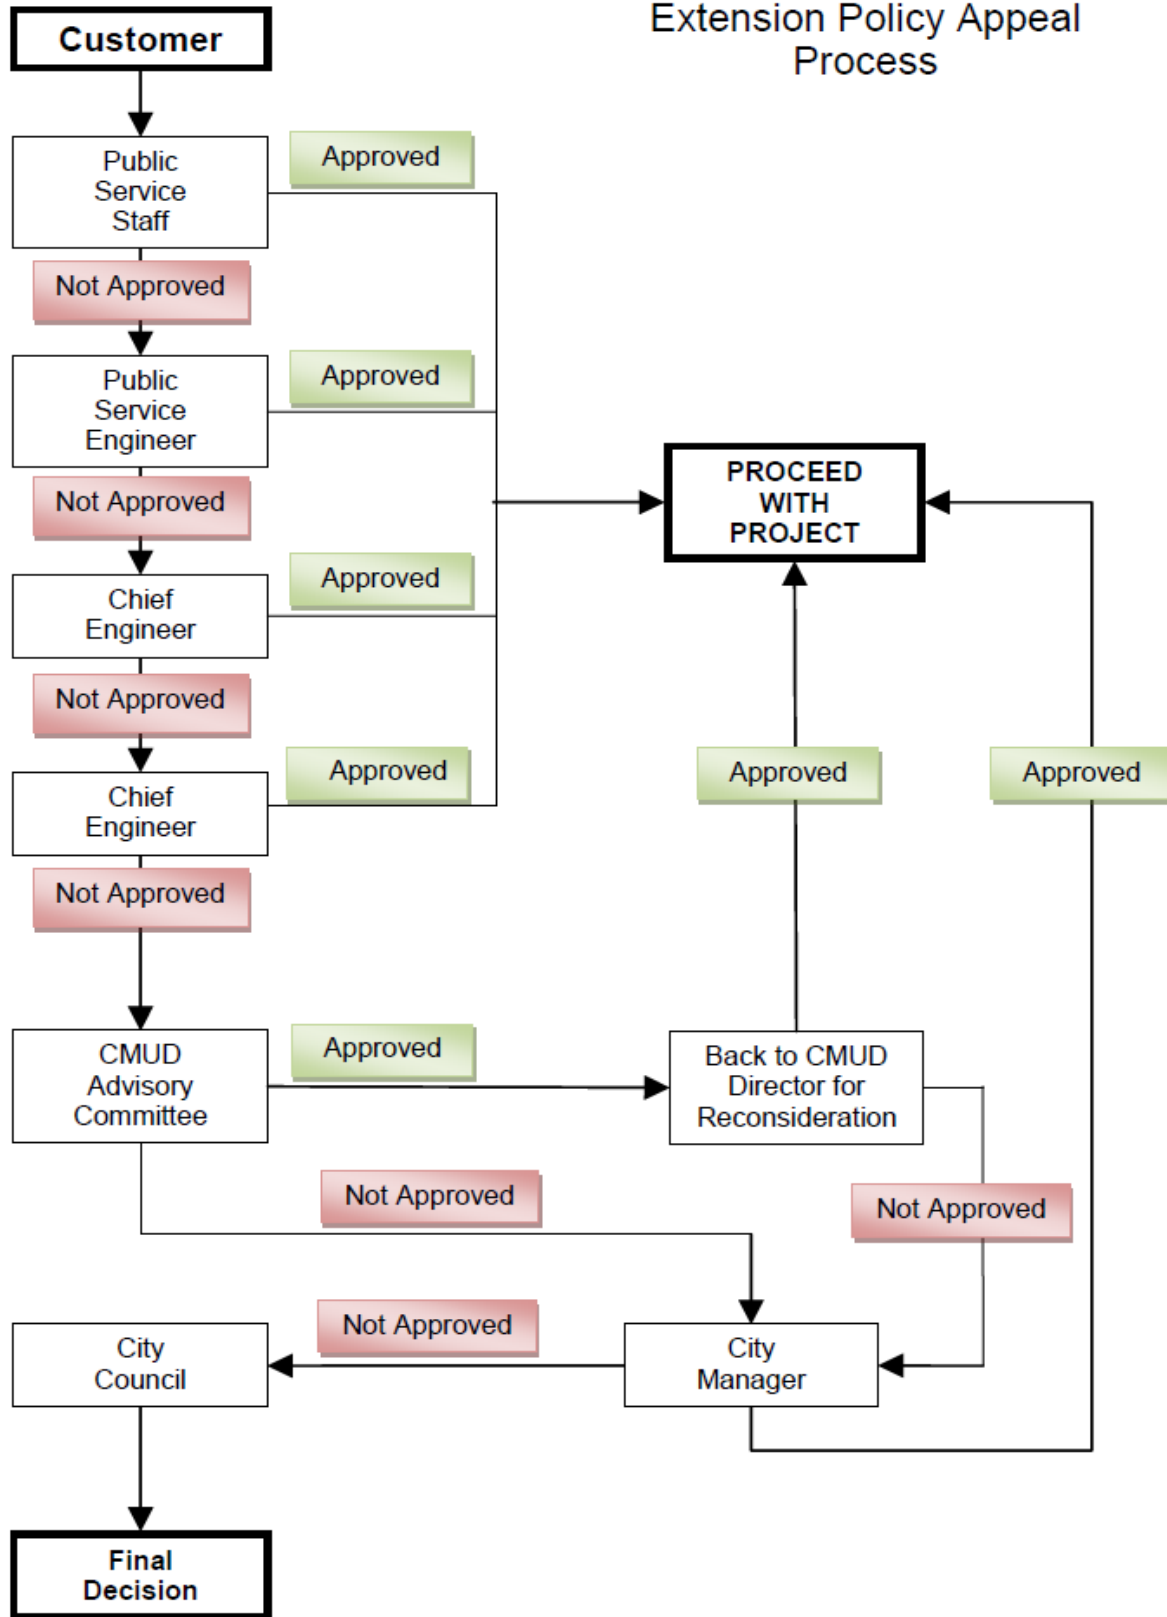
Customer

Extension Policy Appeal Process

Public Service Staff

Approved

Not Approved

Public Service Engineer

Approved

Not Approved

PROCEED WITH PROJECT

Chief Engineer

Approved

Not Approved

Chief Engineer

Approved

Approved

Approved

Not Approved

CMUD Advisory Committee

Approved

Back to CMUD Director for Reconsideration

Not Approved

Not Approved

Not Approved

City Council

City Manager

Final Decision